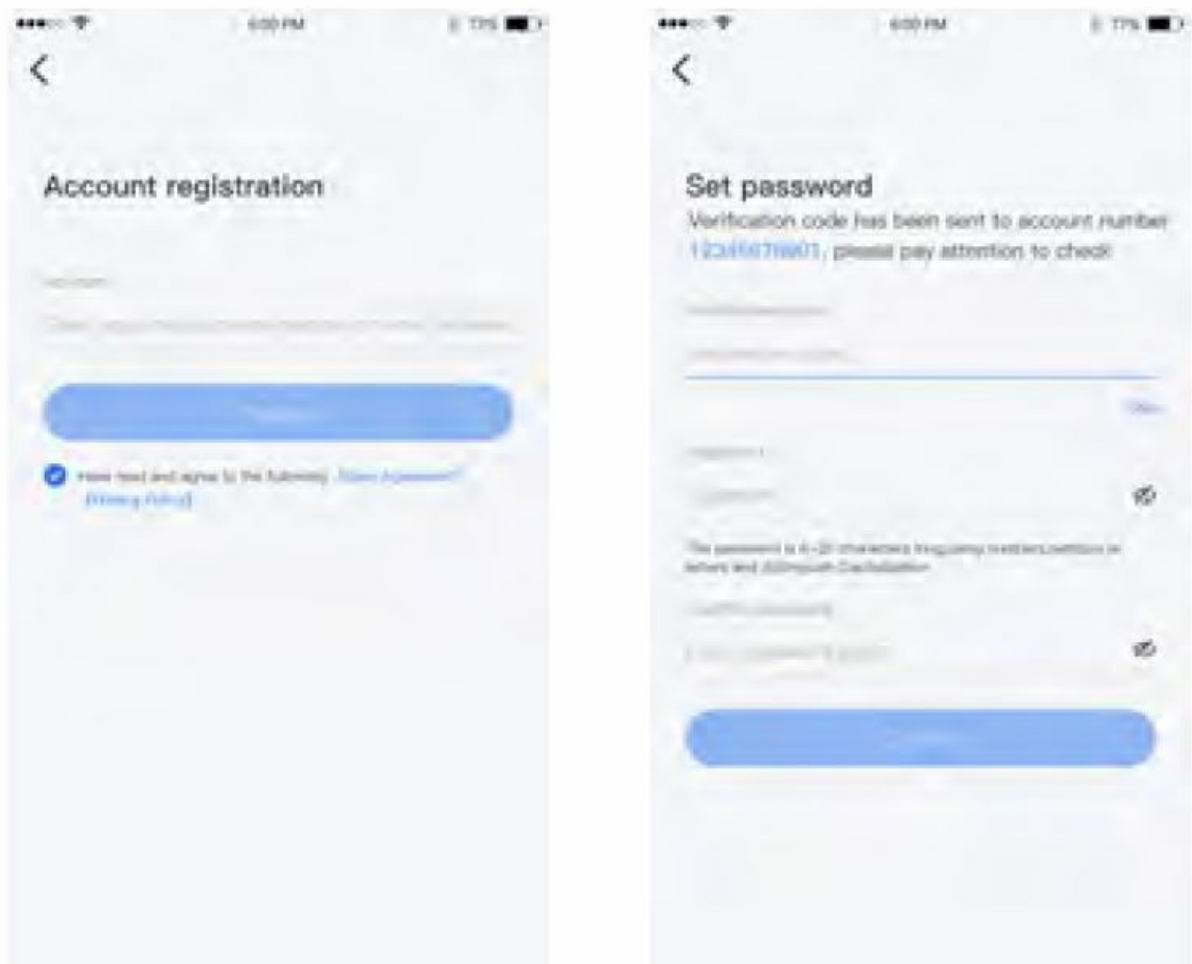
6:00 PM
77%

Account registration

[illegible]

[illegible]

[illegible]

Have read and agree to the following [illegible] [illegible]

6:00 PM
77%

Set password

Verification code has been sent to account number 12345678901, please pay attention to check

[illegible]

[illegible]

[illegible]

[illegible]

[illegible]

The password is 6-20 characters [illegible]

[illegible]

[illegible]

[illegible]